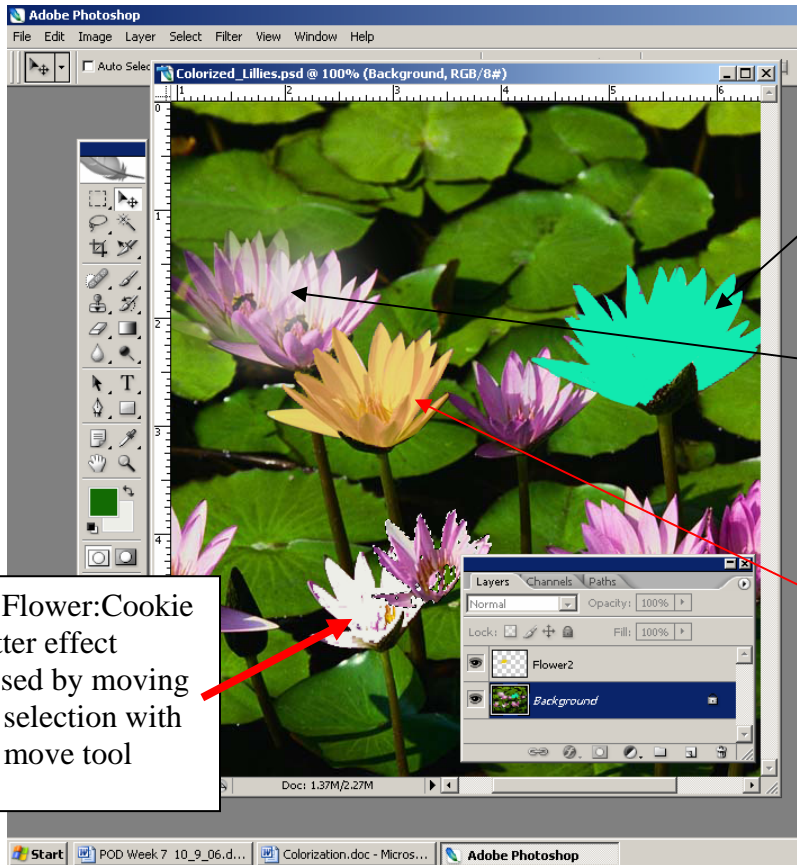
Adobe Photoshop
File Edit Image Layer Select Filter View Window Help
Auto Selec
Colorized_Lillies.psd @ 100% (Background, RGB/8#)
0 1 2 3 4 5 6
0 1 2 3 4
T
Flower:Cookie
tter effect
sed by moving
selection with
move tool
Doc: 1.37M/2.27M
Layers Channels Paths
Normal Opacity: 100%
Lock: Fill: 100%
Flower2
Background
Start POD Week 7 10_9_06.d... Colorization.doc - Micros... Adobe Photoshop